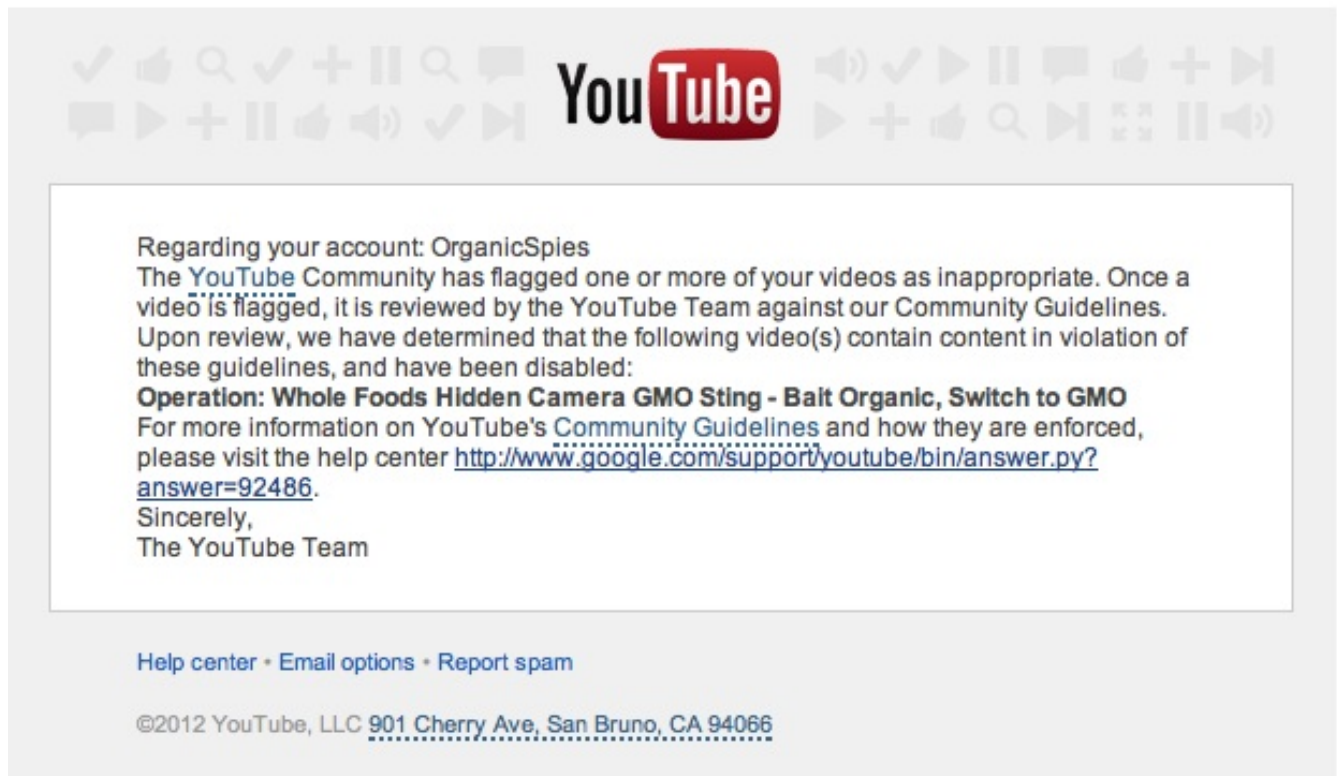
YouTube

Regarding your account: OrganicSpies
The YouTube Community has flagged one or more of your videos as inappropriate. Once a video is flagged, it is reviewed by the YouTube Team against our Community Guidelines. Upon review, we have determined that the following video(s) contain content in violation of these guidelines, and have been disabled:
**Operation: Whole Foods Hidden Camera GMO Sting - Bait Organic, Switch to GMO**
For more information on YouTube's Community Guidelines and how they are enforced, please visit the help center http://www.google.com/support/youtube/bin/answer.py?answer=92486.
Sincerely,
The YouTube Team

Help center • Email options • Report spam

©2012 YouTube, LLC 901 Cherry Ave, San Bruno, CA 94066